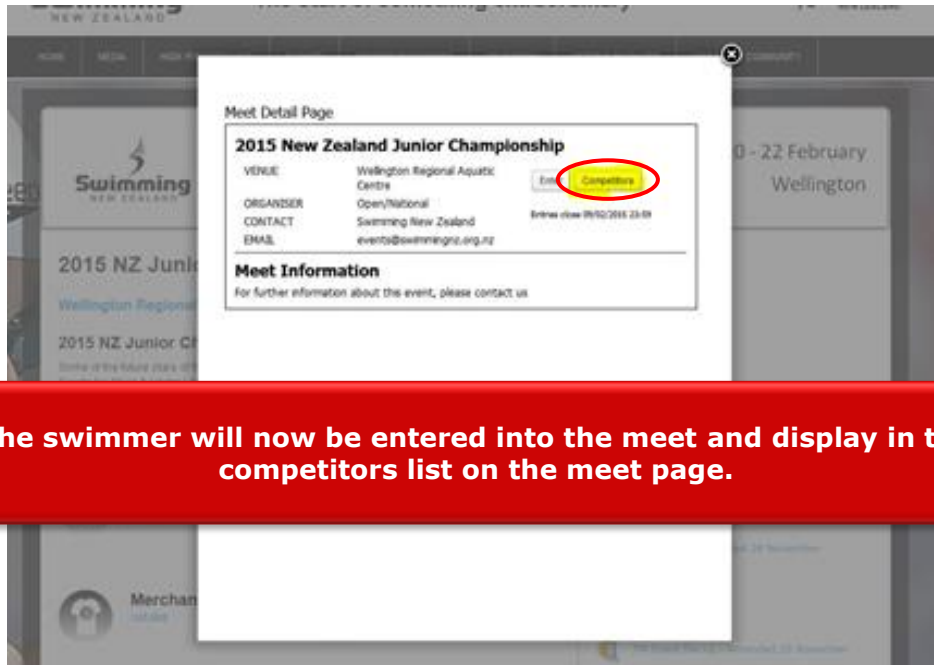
NEW ZEALAND

HOME MEDIA

Swimming
NEW ZEALAND

0 - 22 February
Wellington

2015 NZ Juni

Wellington Regiona

2015 NZ Junior Ch

Merchan

Meet Detail Page

2015 New Zealand Junior Championship

VENUE Wellington Regional Aquatic Centre
ORGANISER Open/National
CONTACT Swimming New Zealand
EMAIL events@swimmingnz.org.nz

Entr Competitors

Entries close 09/02/2015 23:59

Meet Information

For further information about this event, please contact us

he swimmer will now be entered into the meet and display in t competitors list on the meet page.